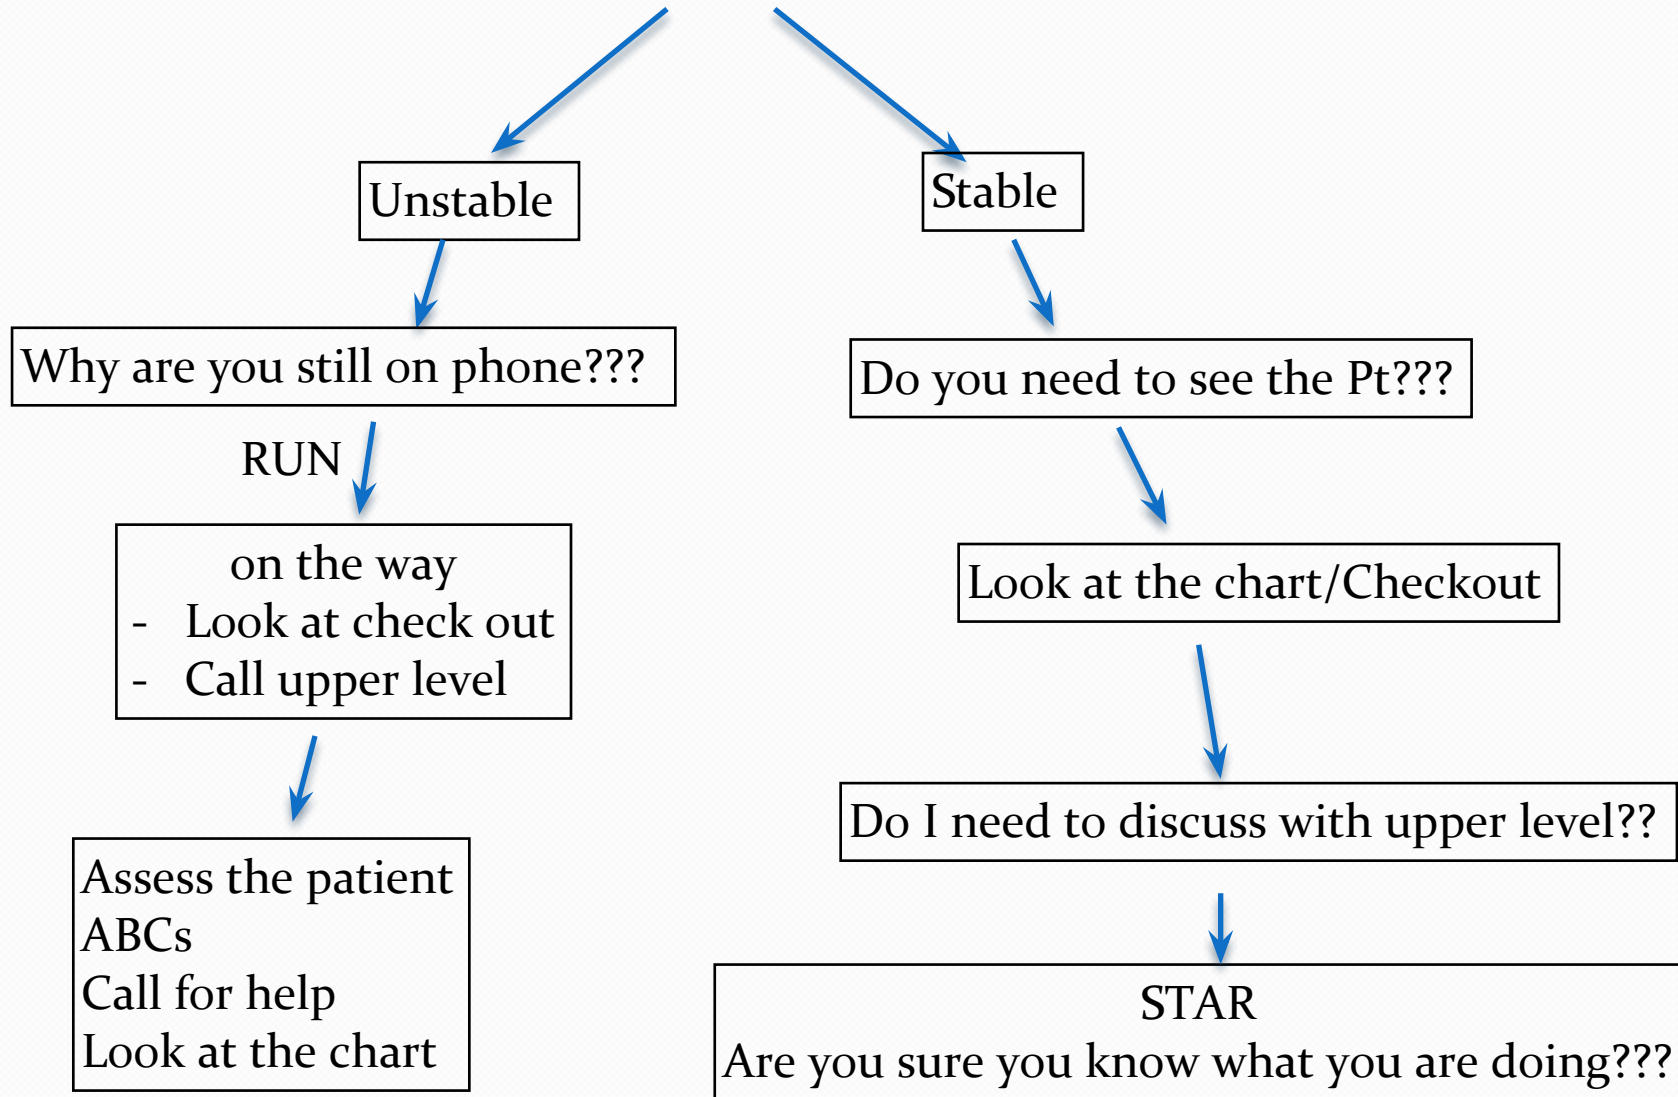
Unstable

Why are you still on phone???

RUN

on the way
- Look at check out
- Call upper level

Assess the patient
ABCs
Call for help
Look at the chart

Stable

Do you need to see the Pt???

Look at the chart/Checkout

Do I need to discuss with upper level??

STAR
Are you sure you know what you are doing???